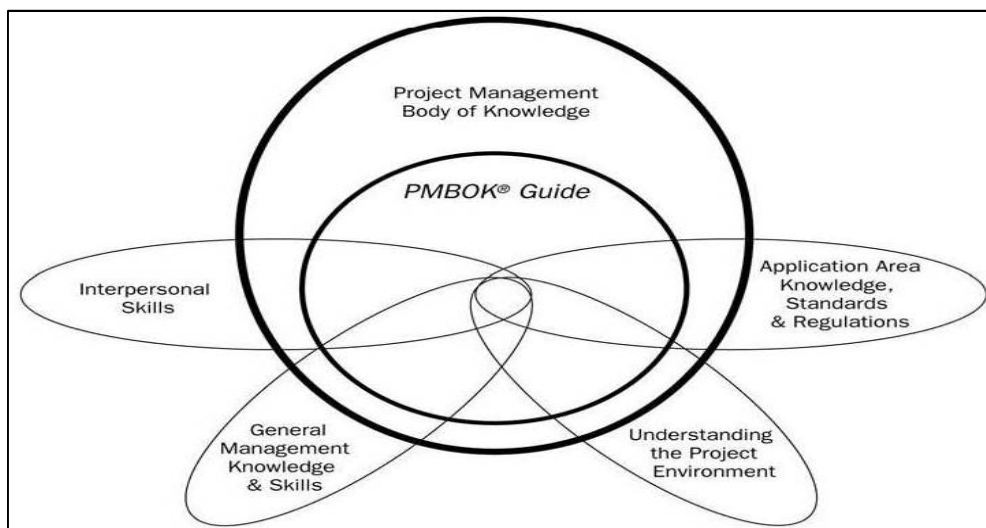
Project Management Body of Knowledge

PMBOK® Guide

Interpersonal Skills

Application Area Knowledge, Standards & Regulations

General Management Knowledge & Skills

Understanding the Project Environment